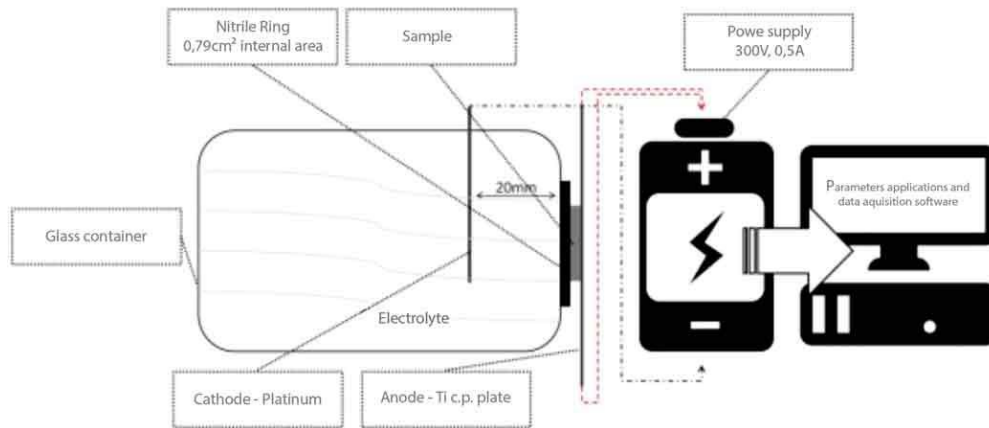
Nitrile Ring
0,79cm² internal area

Sample

Powe supply
300V, 0,5A

Glass container

20mm

+

Parameters applications and data aquisition software

Electrolyte

−

Cathode - Platinum

Anode - Ti c.p. plate